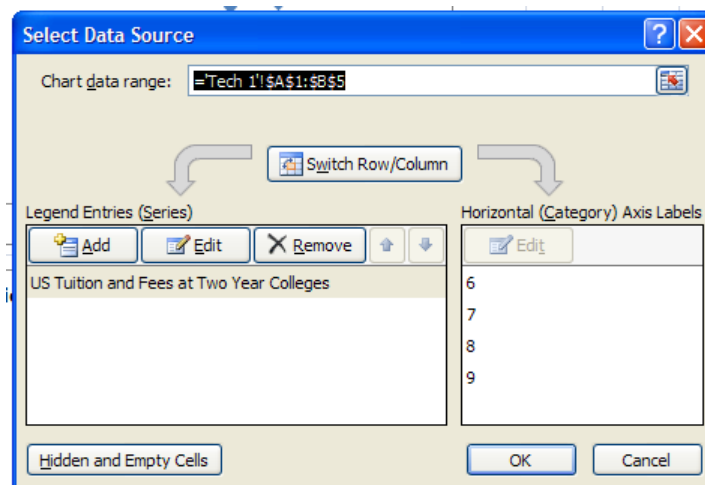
Select Data Source

Chart data range: ='Tech 1'!$A$1:$B$5

Switch Row/Column

Legend Entries (Series)

Add
Edit
Remove

US Tuition and Fees at Two Year Colleges

Horizontal (Category) Axis Labels

Edit

6
7
8
9

Hidden and Empty Cells

OK
Cancel